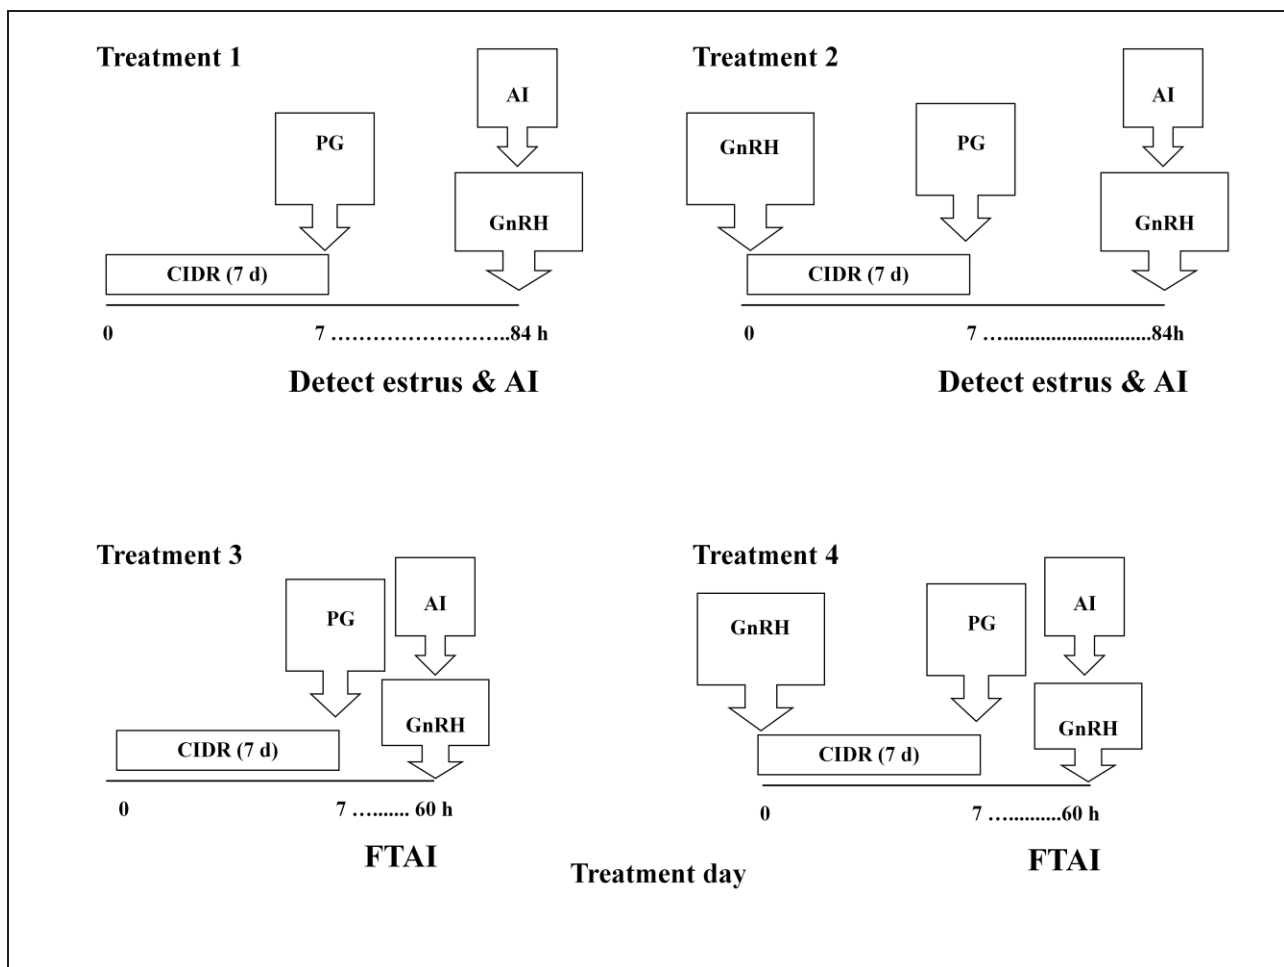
Treatment 1

PG

AI

GnRH

CIDR (7 d)

0

7 ……………………..84 h

Detect estrus & AI

Treatment 2

GnRH

PG

AI

GnRH

CIDR (7 d)

0

7 ….........................84h

Detect estrus & AI

Treatment 3

PG

AI

GnRH

CIDR (7 d)

0

7 …...... 60 h

FTAI

Treatment 4

GnRH

PG

AI

GnRH

CIDR (7 d)

0

7 …..........60 h

FTAI

Treatment day